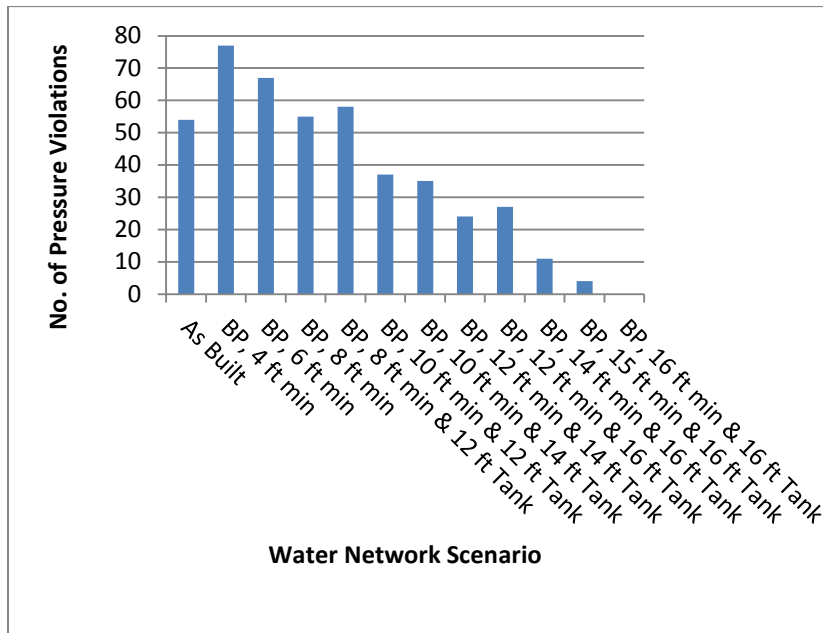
No. of Pressure Violations

80
70
60
50
40
30
20
10
0

As Built
BP, 4 ft min
BP, 6 ft min
BP, 8 ft min
BP, 8 ft min & 12 ft Tank
BP, 10 ft min & 12 ft Tank
BP, 10 ft min & 14 ft Tank
BP, 12 ft min & 14 ft Tank
BP, 12 ft min & 16 ft Tank
BP, 14 ft min & 16 ft Tank
BP, 15 ft min & 16 ft Tank
BP, 16 ft min & 16 ft Tank

Water Network Scenario